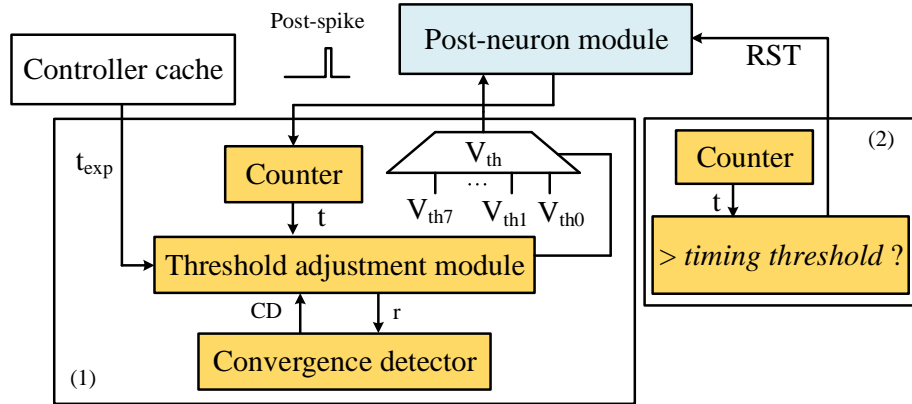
Post-spike

Post-neuron module

RST

Controller cache

$t_{exp}$

Counter

$V_{th}$

…

$V_{th7}$ $V_{th1}$ $V_{th0}$

t

Threshold adjustment module

CD

r

Convergence detector

(1)

(2)

Counter

t

> *timing threshold* ?